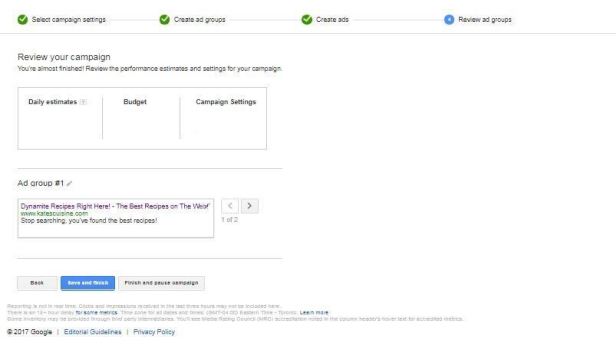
Select campaign settings

Create ad groups

Create ads

4 Review ad groups

Review your campaign

You're almost finished! Review the performance estimates and settings for your campaign.

Daily estimates

Budget

Campaign Settings

Ad group #1

Dynamite Recipes Right Here! - The Best Recipes on The Web!
www.katescuisine.com
Stop searching, you've found the best recipes!

1 of 2

Back

Save and finish

Finish and pause campaign

Reporting is not in real time. Clicks and impressions received in the last three hours may not be included here.
There is an 18+ hour delay for some metrics. Time zone for all dates and times: (GMT-04:00) Eastern Time - Toronto. Learn more
Some inventory may be provided through third party intermediaries. You'll see Media Rating Council (MRC) accreditation noted in the column header's hover text for accredited metrics.

© 2017 Google | Editorial Guidelines | Privacy Policy